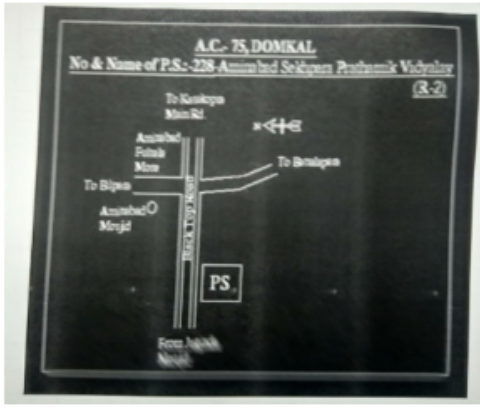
A.C.- 75, DOMKAL

No & Name of P.S.:-228-Aminabad Sekhpara Prathamik Vidyalay (R-2)

To Kasikpur Main Rd.

Aminabad Fatak Mor

To Betalipara

To Bilpara

Aminabad Masjid

Black Top Road

PS

From Najak Masjid